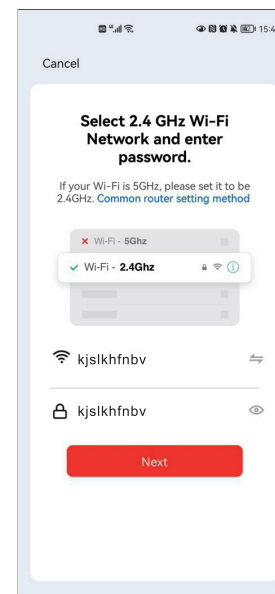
15:4

Cancel

Select 2.4 GHz Wi-Fi Network and enter password.

If your Wi-Fi is 5GHz, please set it to be 2.4GHz. Common router setting method

✕ Wi-Fi - 5Ghz

✓ Wi-Fi - 2.4Ghz

kjslkhfnbv

kjslkhfnbv

Next